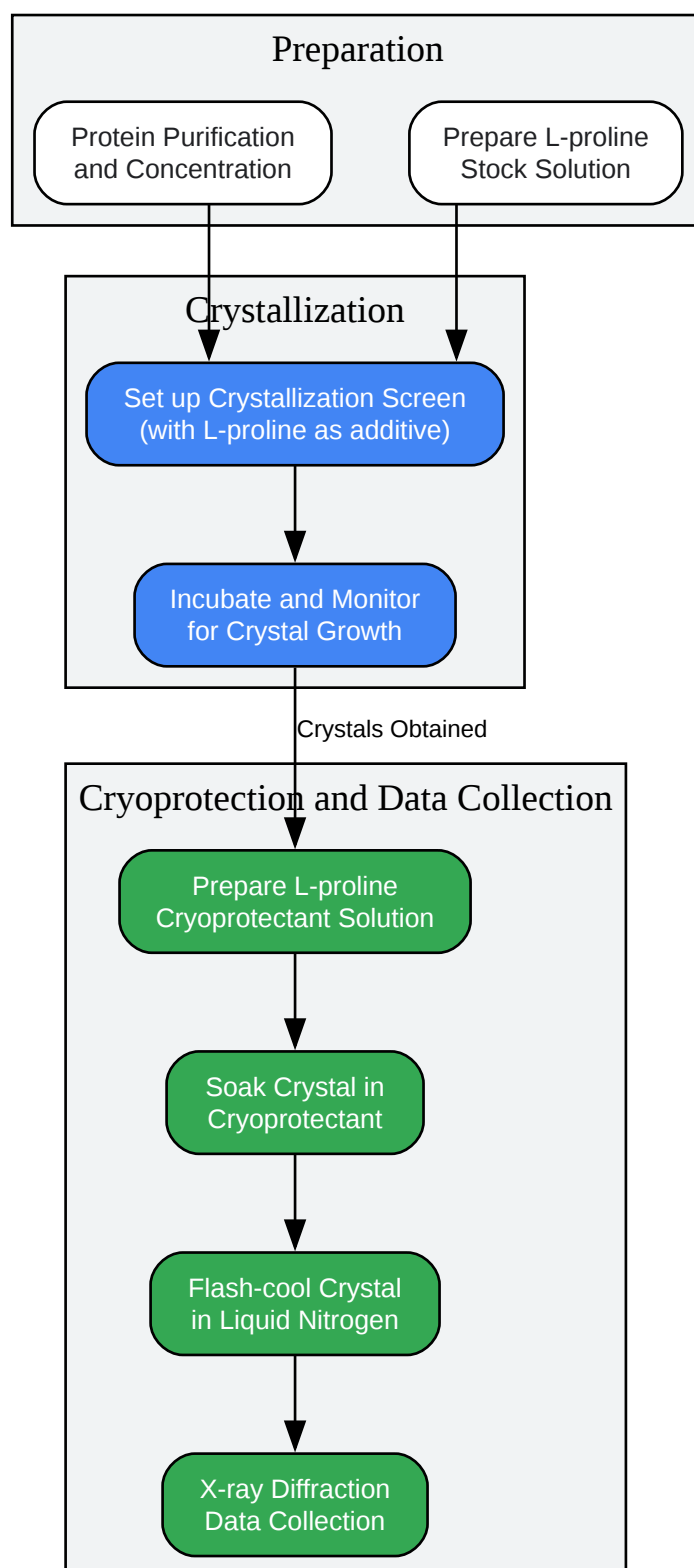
Preparation

Protein Purification and Concentration

Prepare L-proline Stock Solution

Crystallization

Set up Crystallization Screen (with L-proline as additive)

Incubate and Monitor for Crystal Growth

Crystals Obtained

Cryoprotection and Data Collection

Prepare L-proline Cryoprotectant Solution

Soak Crystal in Cryoprotectant

Flash-cool Crystal in Liquid Nitrogen

X-ray Diffraction Data Collection